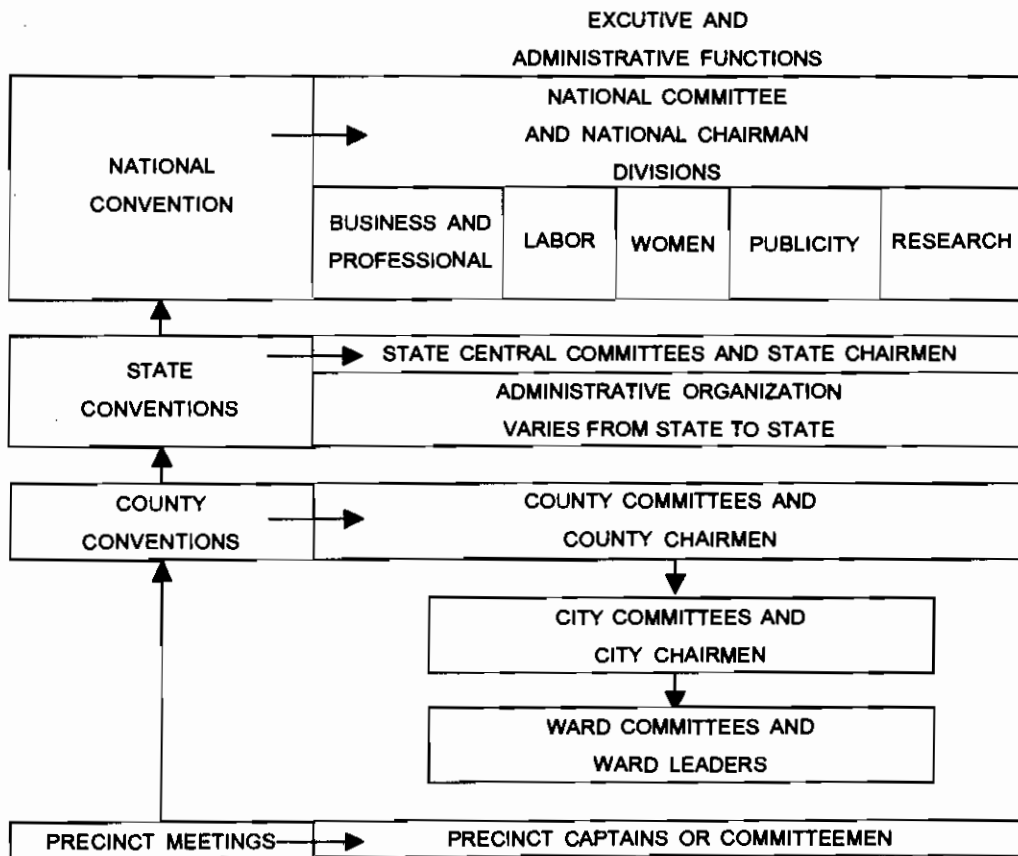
EXCUTIVE AND
ADMINISTRATIVE FUNCTIONS

NATIONAL CONVENTION

NATIONAL COMMITTEE
AND NATIONAL CHAIRMAN
DIVISIONS

| BUSINESS AND PROFESSIONAL | LABOR | WOMEN | PUBLICITY | RESEARCH |
|---|---|---|---|---|

STATE CONVENTIONS

STATE CENTRAL COMMITTEES AND STATE CHAIRMEN
ADMINISTRATIVE ORGANIZATION
VARIES FROM STATE TO STATE

COUNTY CONVENTIONS

COUNTY COMMITTEES AND
COUNTY CHAIRMEN

CITY COMMITTEES AND
CITY CHAIRMEN

WARD COMMITTEES AND
WARD LEADERS

PRECINCT MEETINGS

PRECINCT CAPTAINS OR COMMITTEEMEN